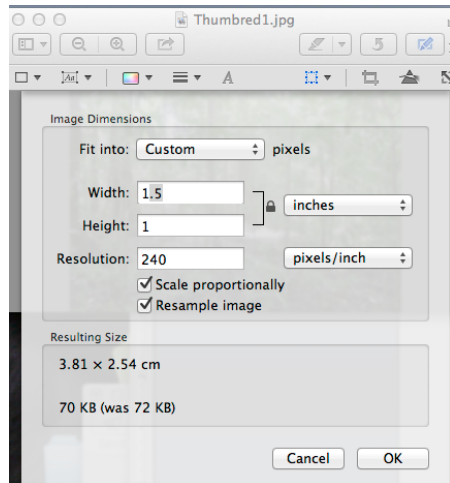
Thumbred1.jpg

Image Dimensions

Fit into: Custom pixels

Width: 1.5

Height: 1

inches

Resolution: 240

pixels/inch

Scale proportionally

Resample image

Resulting Size

3.81 × 2.54 cm

70 KB (was 72 KB)

Cancel

OK